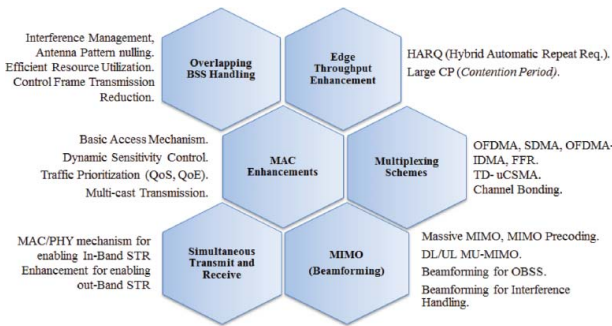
Interference Management, Antenna Pattern nulling. Efficient Resource Utilization. Control Frame Transmission Reduction.

Overlapping BSS Handling

Edge Throughput Enhancement

HARQ (Hybrid Automatic Repeat Req.). Large CP (*Contention Period*).

Basic Access Mechanism. Dynamic Sensitivity Control. Traffic Prioritization (QoS, QoE). Multi-cast Transmission.

MAC Enhancements

Multiplexing Schemes

OFDMA, SDMA, OFDMA-IDMA, FFR. TD- uCSMA. Channel Bonding.

MAC/PHY mechanism for enabling In-Band STR Enhancement for enabling out-Band STR

Simultaneous Transmit and Receive

MIMO (Beamforming)

Massive MIMO, MIMO Precoding. DL/UL MU-MIMO. Beamforming for OBSS. Beamforming for Interference Handling.